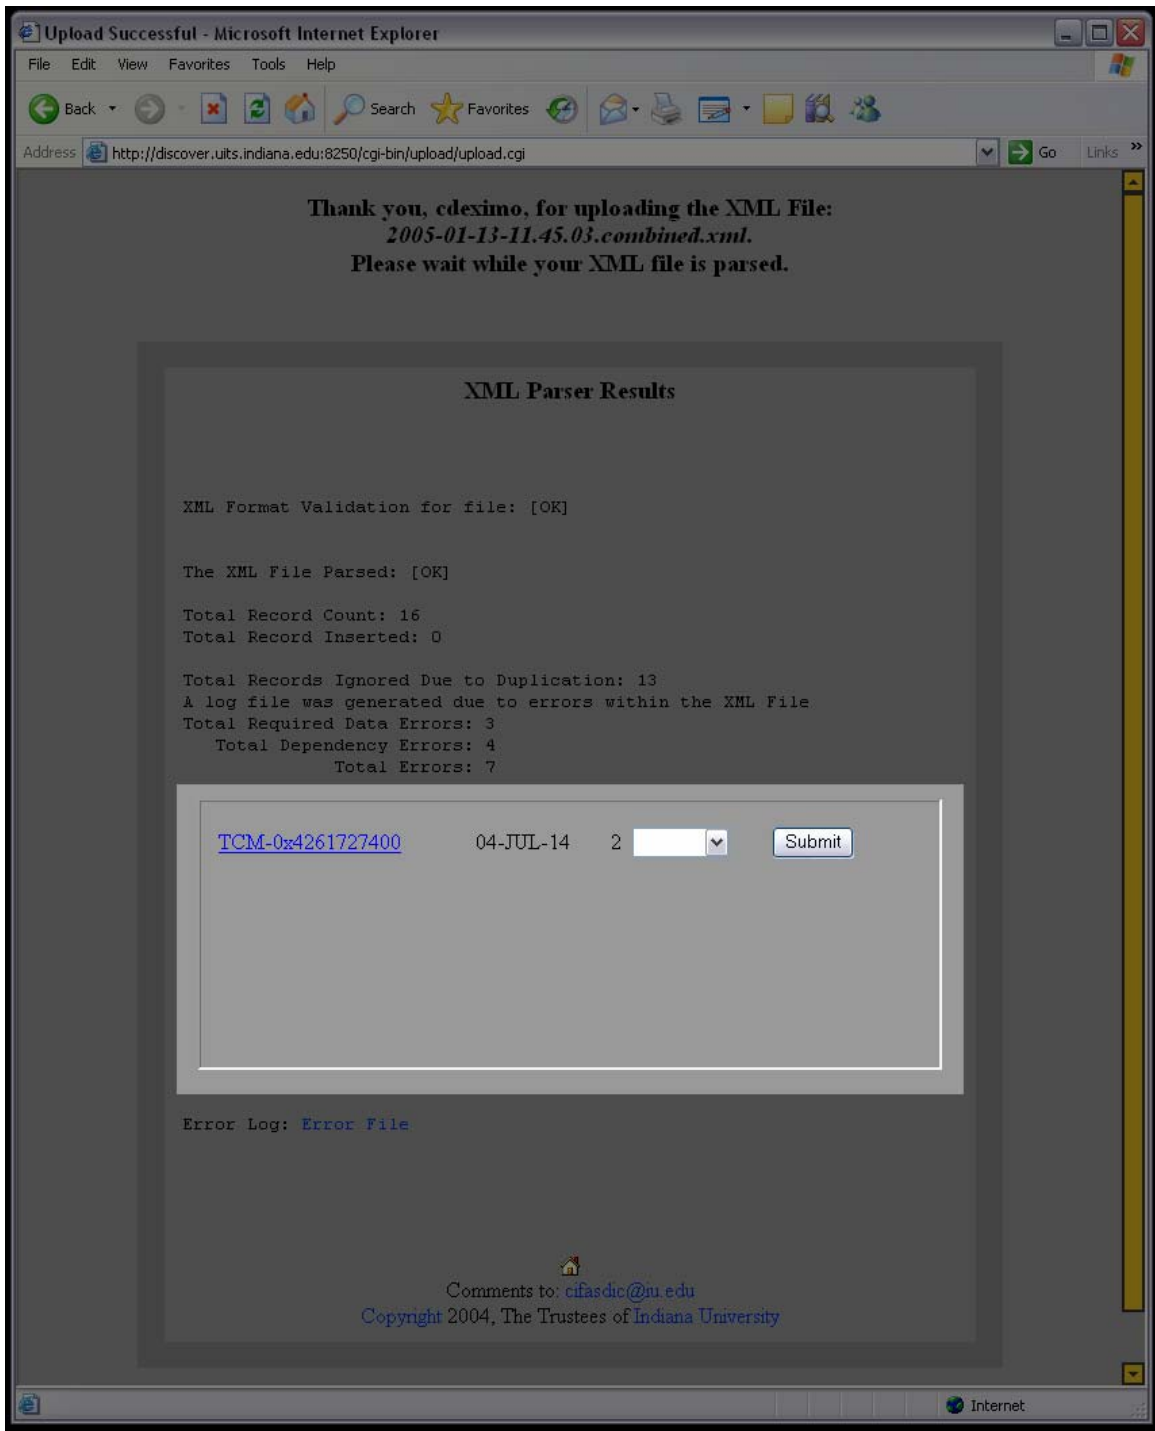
Upload Successful - Microsoft Internet Explorer

File Edit View Favorites Tools Help

Back Search Favorites

Address http://discover.uits.indiana.edu:8250/cgi-bin/upload/upload.cgi Go Links

Thank you, cdeximo, for uploading the XML File:
*2005-01-13-11.45.03.combined.xml.*
Please wait while your XML file is parsed.

XML Parser Results

XML Format Validation for file: [OK]

The XML File Parsed: [OK]

Total Record Count: 16
Total Record Inserted: 0

Total Records Ignored Due to Duplication: 13
A log file was generated due to errors within the XML File
Total Required Data Errors: 3
Total Dependency Errors: 4
Total Errors: 7

| TCM-0x4261727400 | 04-JUL-14 | 2 | | Submit |
|---|---|---|---|---|

Error Log: Error File

Comments to: cifasdic@iu.edu
Copyright 2004, The Trustees of Indiana University

Internet